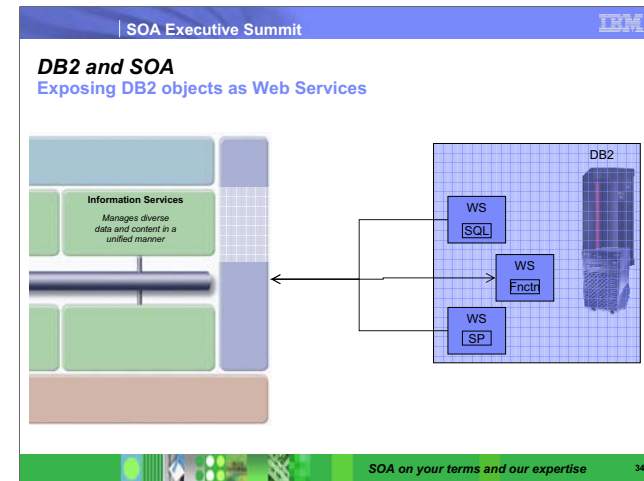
SOA Executive Summit

IBM

DB2 and SOA

Exposing DB2 objects as Web Services

Information Services

Manages diverse data and content in a unified manner

DB2

WS

SQL

WS

Fnctn

WS

SP

SOA on your terms and our expertise

34